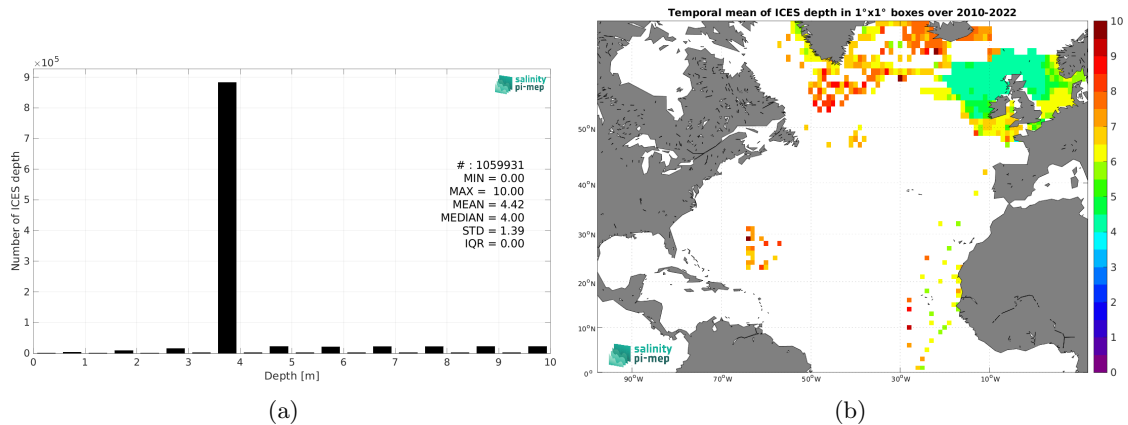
$\times 10^5$
9
8
7
6
5
4
3
2
1
0
Number of ICES depth
salinity pi-mep
# : 1059931
MIN = 0.00
MAX = 10.00
MEAN = 4.42
MEDIAN = 4.00
STD = 1.39
IQR = 0.00
0 1 2 3 4 5 6 7 8 9 10
Depth [m]
(a)

Temporal mean of ICES depth in 1°x1° boxes over 2010-2022
50°N
40°N
30°N
20°N
10°N
0°
90°W 70°W 50°W 30°W 10°W
salinity pi-mep
10
9
8
7
6
5
4
3
2
1
0
(b)